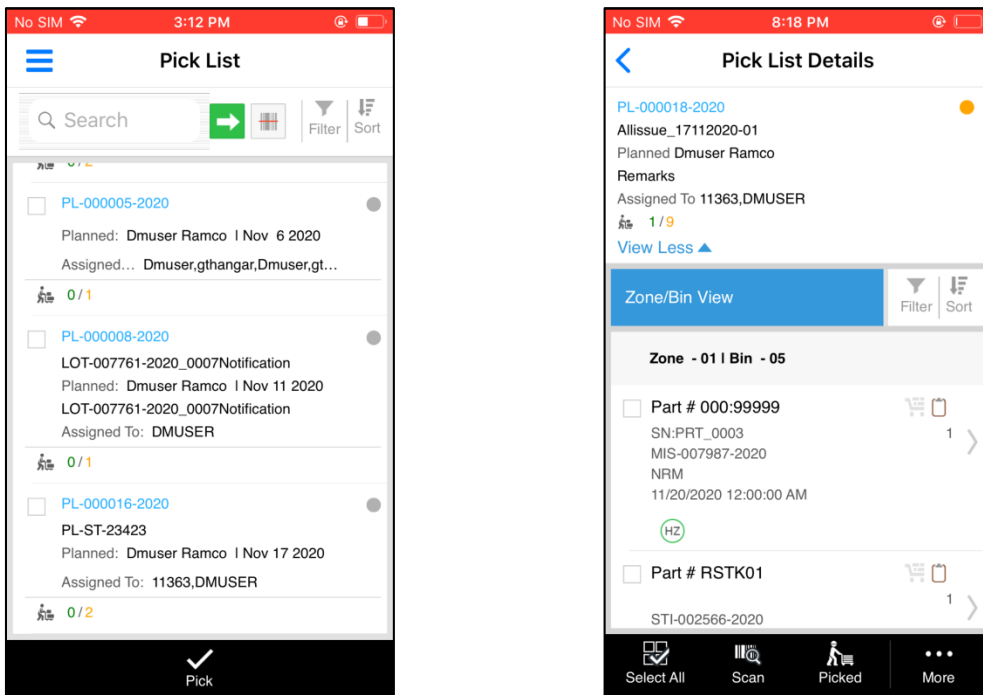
No SIM 3:12 PM

Pick List

Search

Filter Sort

0 / 2

PL-000005-2020

Planned: Dmuser Ramco | Nov 6 2020

Assigned... Dmuser,gthangar,Dmuser,gt...

0 / 1

PL-000008-2020

LOT-007761-2020_0007Notification

Planned: Dmuser Ramco | Nov 11 2020

LOT-007761-2020_0007Notification

Assigned To: DMUSER

0 / 1

PL-000016-2020

PL-ST-23423

Planned: Dmuser Ramco | Nov 17 2020

Assigned To: 11363,DMUSER

0 / 2

Pick

No SIM 8:18 PM

Pick List Details

PL-000018-2020

Allissue_17112020-01

Planned Dmuser Ramco

Remarks

Assigned To 11363,DMUSER

1 / 9

View Less

Zone/Bin View

Filter Sort

Zone - 01 | Bin - 05

Part # 000:99999

SN:PRT_0003

1

MIS-007987-2020

NRM

11/20/2020 12:00:00 AM

HZ

Part # RSTK01

1

STI-002566-2020

Select All Scan Picked More